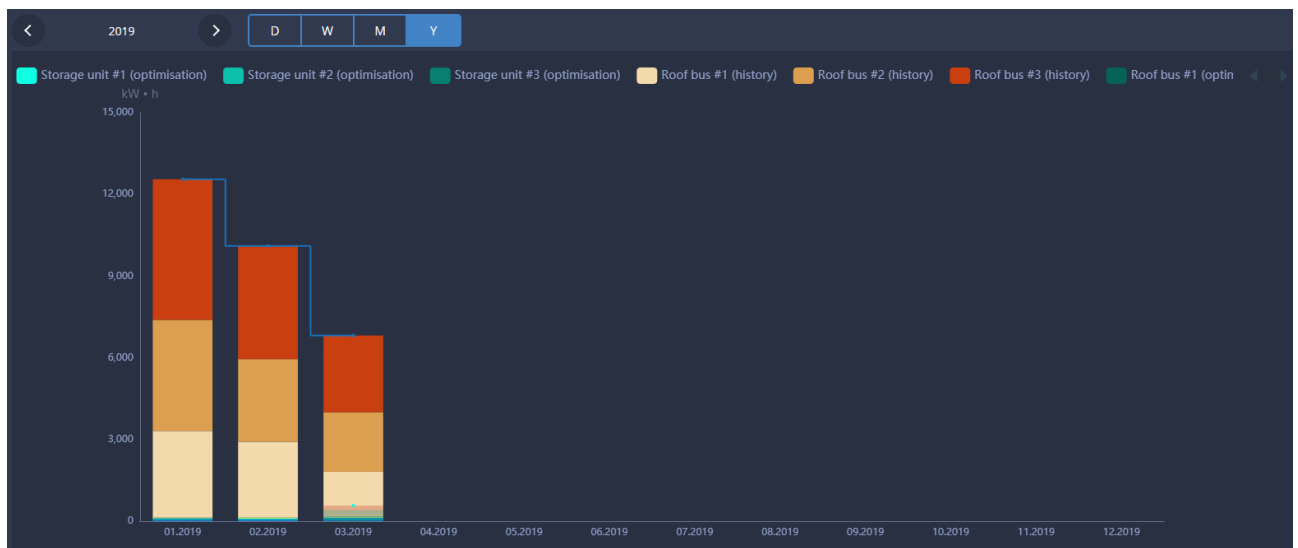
2019

D W M Y

Storage unit #1 (optimisation) Storage unit #2 (optimisation) Storage unit #3 (optimisation) Roof bus #1 (history) Roof bus #2 (history) Roof bus #3 (history) Roof bus #1 (optin

kW • h

15,000
12,000
9,000
6,000
3,000
0

01.2019 02.2019 03.2019 04.2019 05.2019 06.2019 07.2019 08.2019 09.2019 10.2019 11.2019 12.2019